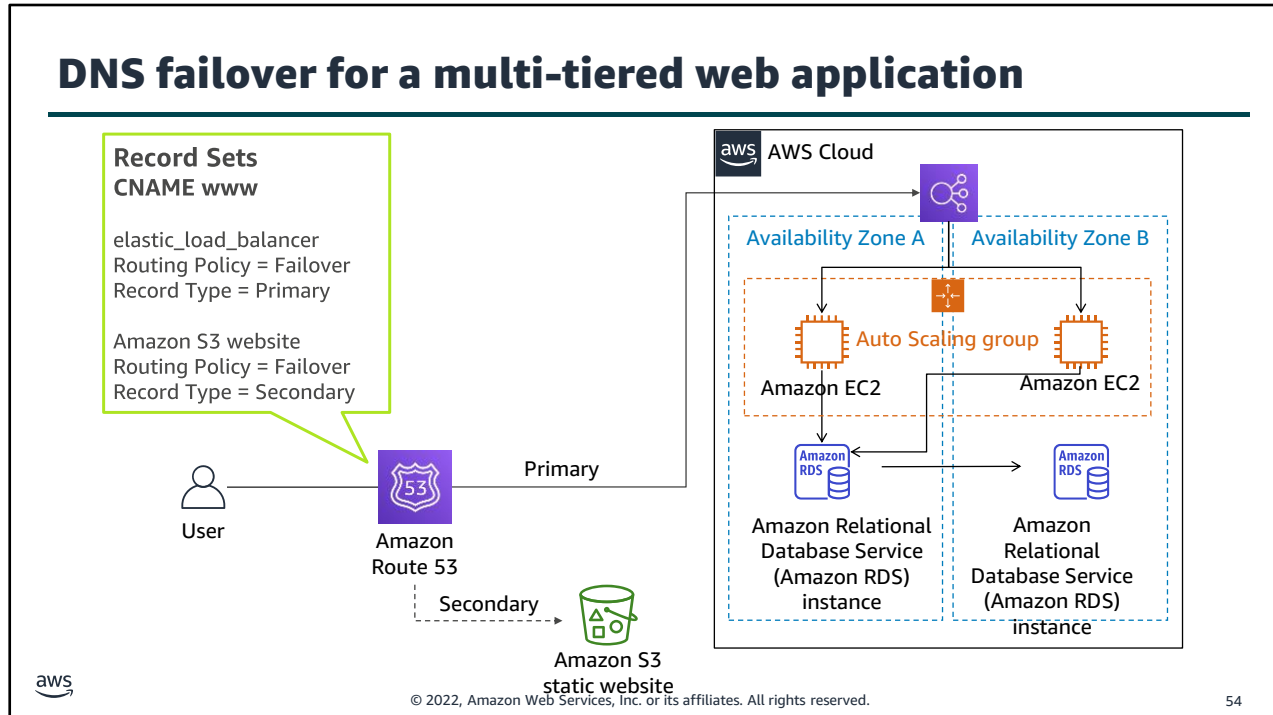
DNS failover for a multi-tiered web application

Record Sets
CNAME www

elastic_load_balancer
Routing Policy = Failover
Record Type = Primary

Amazon S3 website
Routing Policy = Failover
Record Type = Secondary

aws AWS Cloud

Availability Zone A

Availability Zone B

Auto Scaling group

Amazon EC2

Amazon EC2

Amazon RDS

Amazon RDS

Amazon Relational Database Service (Amazon RDS) instance

Amazon Relational Database Service (Amazon RDS) instance

User

53

Amazon Route 53

Primary

Secondary

Amazon S3 static website

aws

© 2022, Amazon Web Services, Inc. or its affiliates. All rights reserved.

54